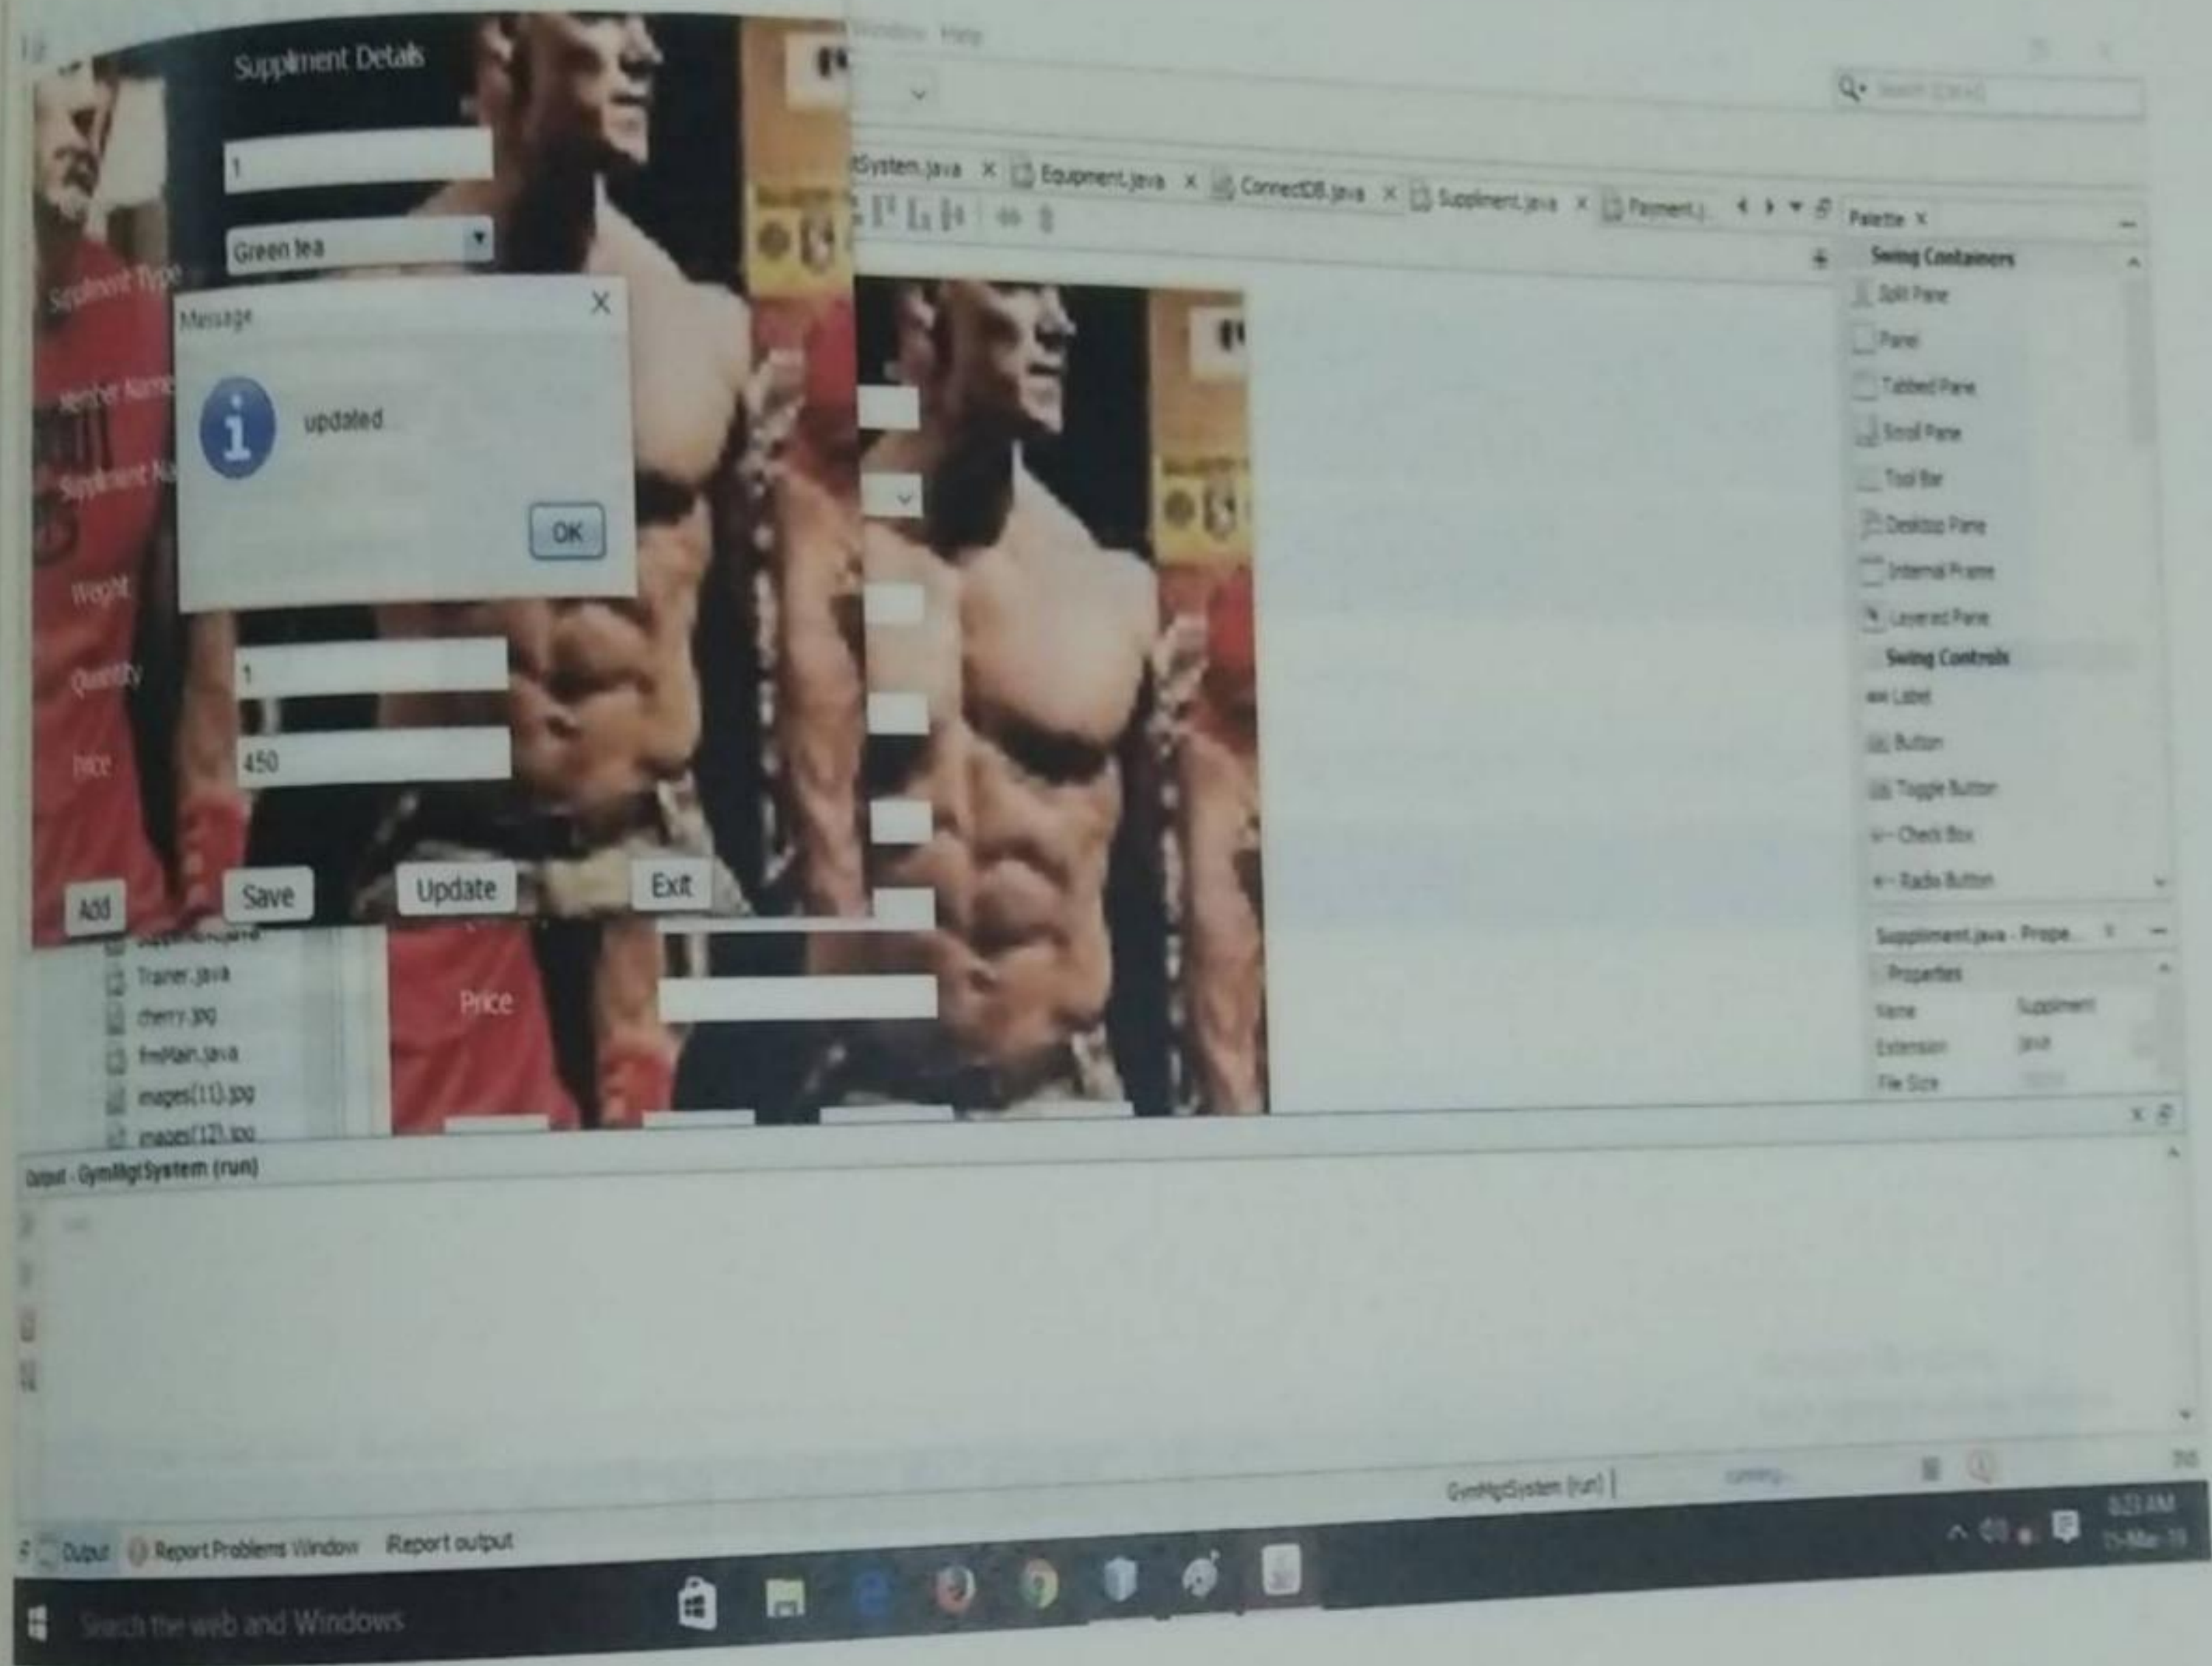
Window Help

Search (Ctrl+I)

tSysten.java × Equipment.java × ConnectDB.java × Suppliment.java × Payment.j

Palette ×

Swing Containers

Split Pane

Panel

Tabbed Pane

Scroll Pane

Tool Bar

Desktop Pane

Internal Frame

Layered Pane

Swing Controls

Label

Button

Toggle Button

Check Box

Radio Button

Suppliment.java - Prope...

Properties

Name Suppliment

Extension java

File Size

Suppliment Details

1

Green tea

Suppliment Type

Member Name

Suppliment Name

Weight

Quantity

Price

Message

updated

OK

1

450

Add Save Update Exit

Trainer.java

cherry.jpg

frmMain.java

images(11).jpg

images(12).jpg

Price

Output - GymMgtSystem (run)

GymMgtSystem (run)

running...

Output Report Problems Window Report output

Search the web and Windows

8:23 AM